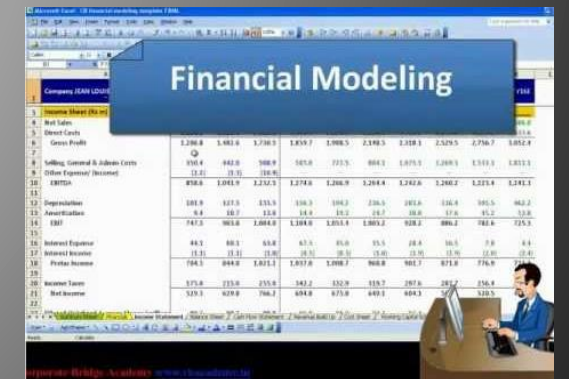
Microsoft Excel - CB financial modeling template FINAL

Financial Modeling

Company JEAN LOUIS

Income Sheet (Rs m)
Net Sales
Direct Costs
Gross Profit
1,288.8
1,481.6
1,730.5
1,859.7
1,908.5
2,198.5
2,318.1
2,529.5
2,756.7
3,052.4

Selling, General & Admin Costs
350.4
442.0
508.9

Other Expense/ (Income)
(3.3)
(3.3)
(10.9)

EBITDA
858.6
1,041.9
1,232.5
1,274.6
1,266.9
1,264.4
1,242.6
1,260.2
1,223.4
1,241.3

Depreciation
101.9
127.3
133.5

Amortization
9.4
10.7
13.8

EBT
747.3
903.8
1,084.0
1,104.0
1,053.9
1,003.2
928.2
886.2
782.6
725.3

Interest Expense
44.3
60.1
63.8

Interest Income
(1.1)
(1.1)
(0.8)

Pretax Income
704.1
844.8
1,021.1
1,037.8
1,008.7
968.8
901.7
871.8
776.9

Income Taxes
175.6
215.0
255.0

Net Income
529.3
629.8
766.2
694.8
675.8
649.1
604.3

Income Statement
Balance Sheet
Cash Flow Statement
Revenue Build Up
Cost Sheet
Working Capital Sch

Ready

Corporate Bridge Academy www.cbacademy.in